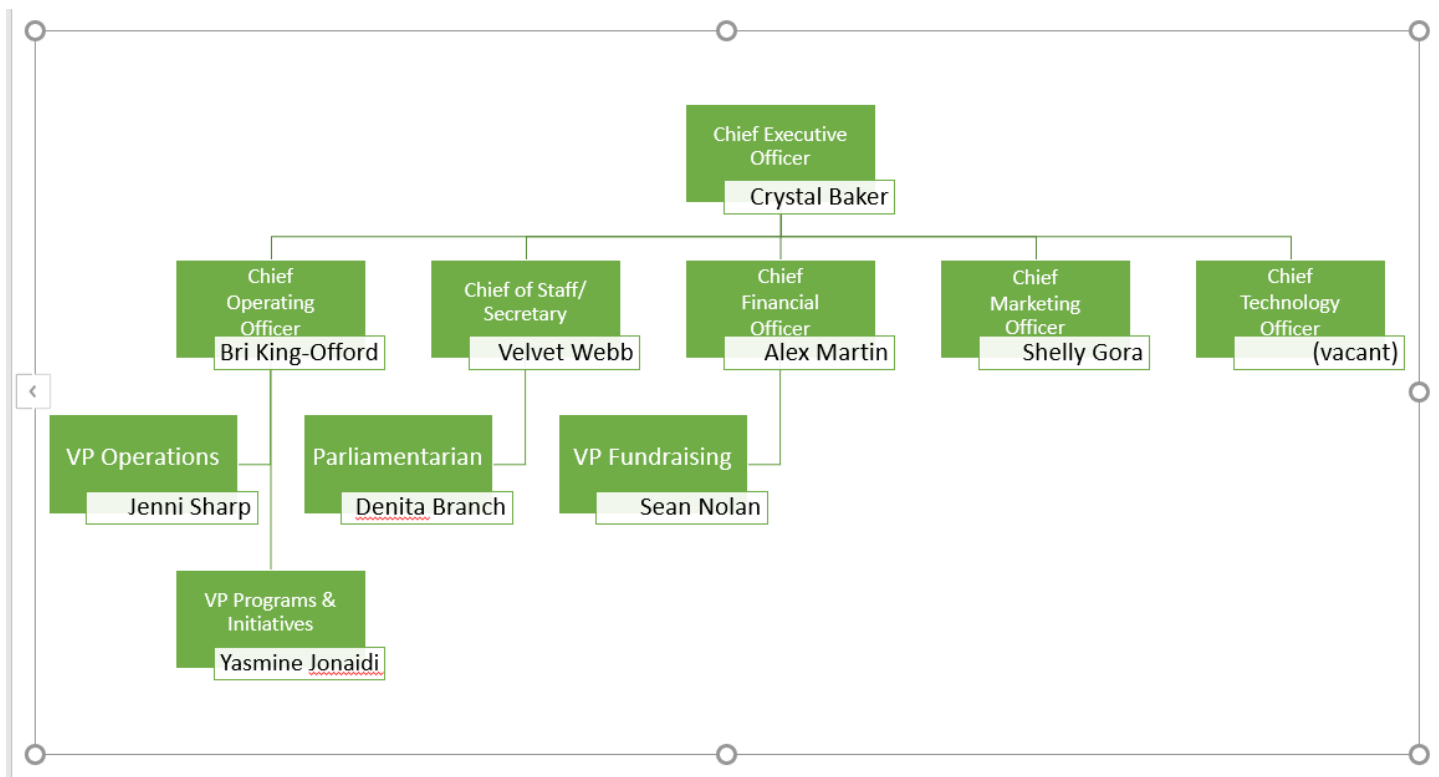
Chief Executive Officer
Crystal Baker

Chief Operating Officer
Bri King-Offord

Chief of Staff/ Secretary
Velvet Webb

Chief Financial Officer
Alex Martin

Chief Marketing Officer
Shelly Gora

Chief Technology Officer
(vacant)

VP Operations
Jenni Sharp

Parliamentarian
Denita Branch

VP Fundraising
Sean Nolan

VP Programs & Initiatives
Yasmine Jonaidi